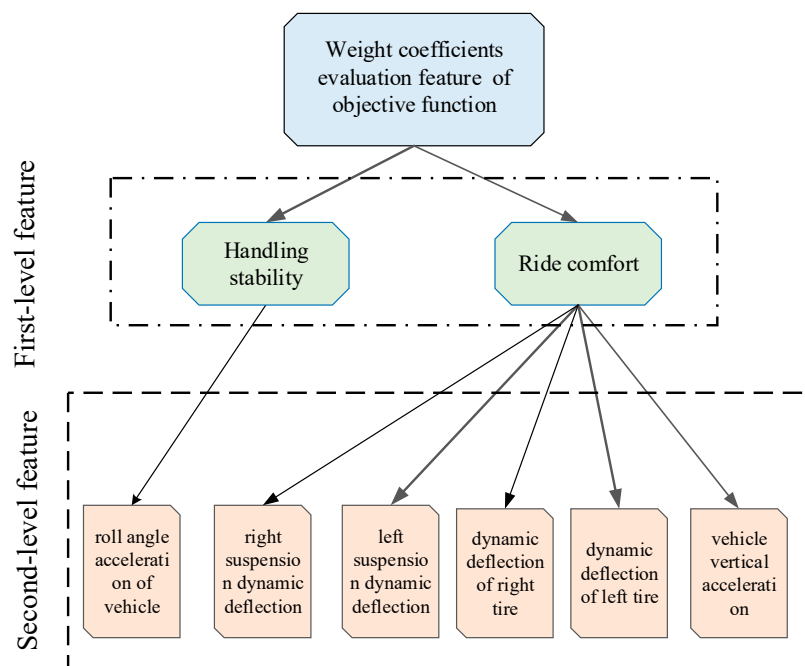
Weight coefficients evaluation feature of objective function

First-level feature

Handling stability

Ride comfort

Second-level feature

roll angle acceleration of vehicle

right suspension dynamic deflection

left suspension dynamic deflection

dynamic deflection of right tire

dynamic deflection of left tire

vehicle vertical acceleration